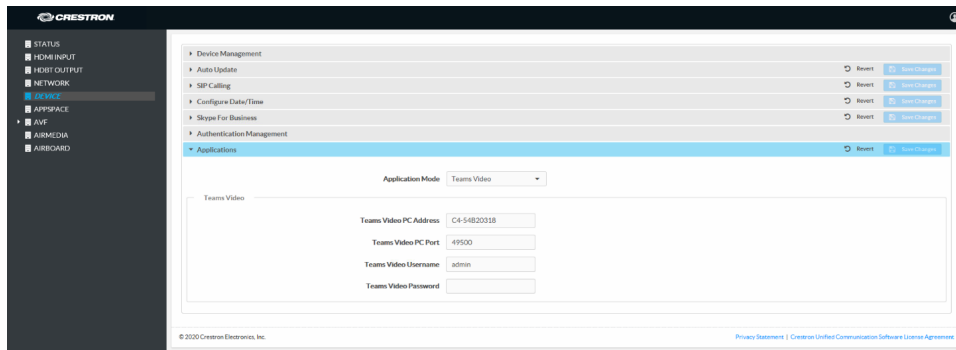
CRESTRON

STATUS
HDMI INPUT
HDBT OUTPUT
NETWORK
DEVICE
APPSPACE
AVF
AIRMEDIA
AIRBOARD

Device Management
Auto Update
Revert
Save Changes
SIP Calling
Revert
Save Changes
Configure Date/Time
Revert
Save Changes
Skype For Business
Revert
Save Changes
Authentication Management
Applications
Revert
Save Changes

Application Mode
Teams Video

Teams Video
Teams Video PC Address
C4-54B20318
Teams Video PC Port
49500
Teams Video Username
admin
Teams Video Password

© 2020 Crestron Electronics, Inc.
Privacy Statement | Crestron Unified Communication Software License Agreement